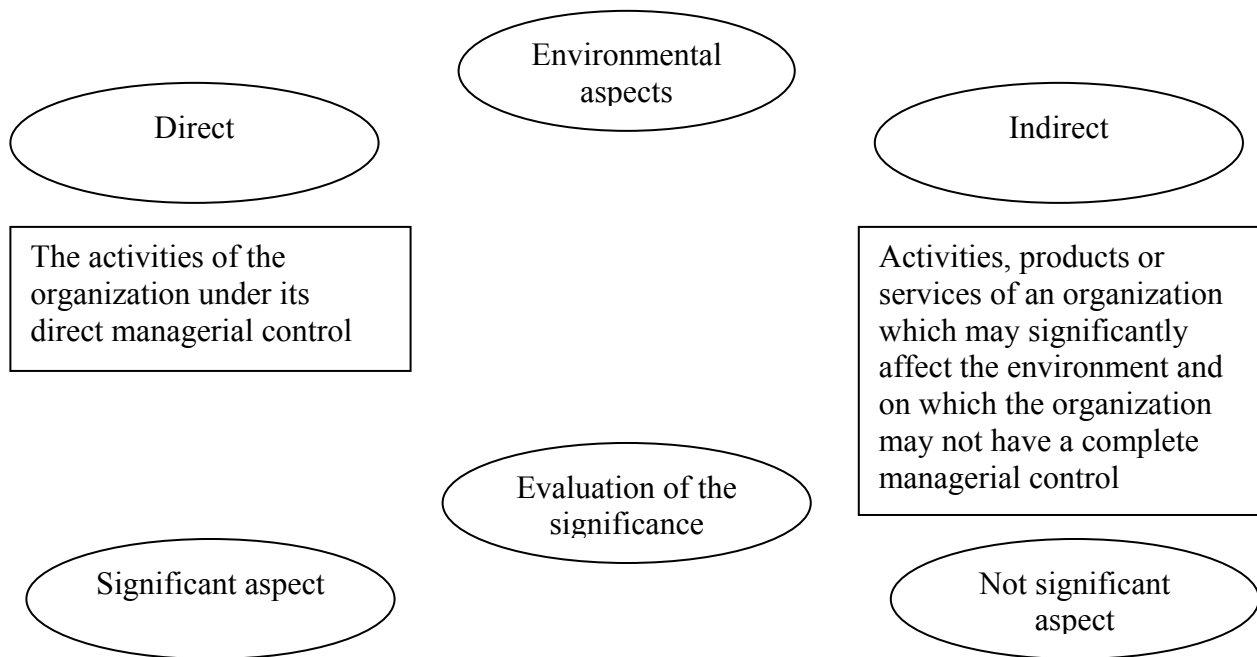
Environmental aspects

Direct

Indirect

The activities of the organization under its direct managerial control

Activities, products or services of an organization which may significantly affect the environment and on which the organization may not have a complete managerial control

Evaluation of the significance

Significant aspect

Not significant aspect